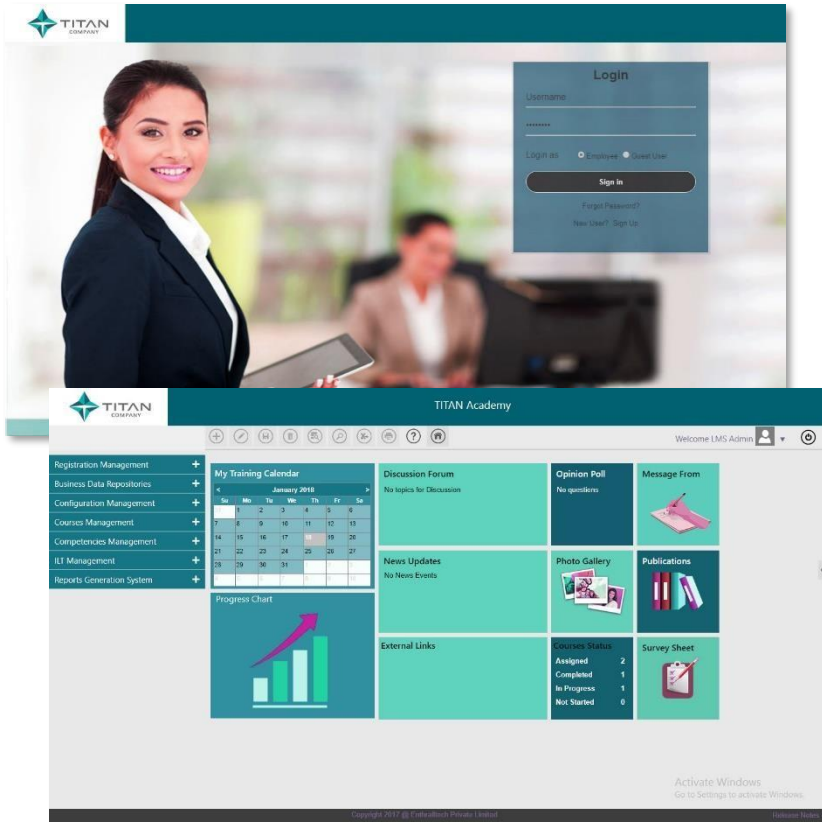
TITAN COMPANY

Login

Username

••••••••

Login as Employee Guest User

Sign in

Forgot Password?

New User? Sign Up

TITAN COMPANY

TITAN Academy

Welcome LMS Admin

Registration Management +

Business Data Repositories +

Configuration Management +

Courses Management +

Competencies Management +

ILT Management +

Reports Generation System +

My Training Calendar

January 2018

| Su | Mo | Tu | We | Th | Fr | Sa |
|---|---|---|---|---|---|---|
| | 1 | 2 | 3 | 4 | 5 | 6 |
| 7 | 8 | 9 | 10 | 11 | 12 | 13 |
| 14 | 15 | 16 | 17 | 18 | 19 | 20 |
| 21 | 22 | 23 | 24 | 25 | 26 | 27 |
| 28 | 29 | 30 | 31 | | | |

Progress Chart

Discussion Forum

No topics for Discussion

News Updates

No News Events

External Links

Opinion Poll

No questions

Photo Gallery

Courses Status

Assigned 2

Completed 1

In Progress 1

Not Started 0

Message From

Publications

Survey Sheet

Activate Windows

Go to Settings to activate Windows.

Copyright 2017 @ Enthralltech Private Limited

Release Notes